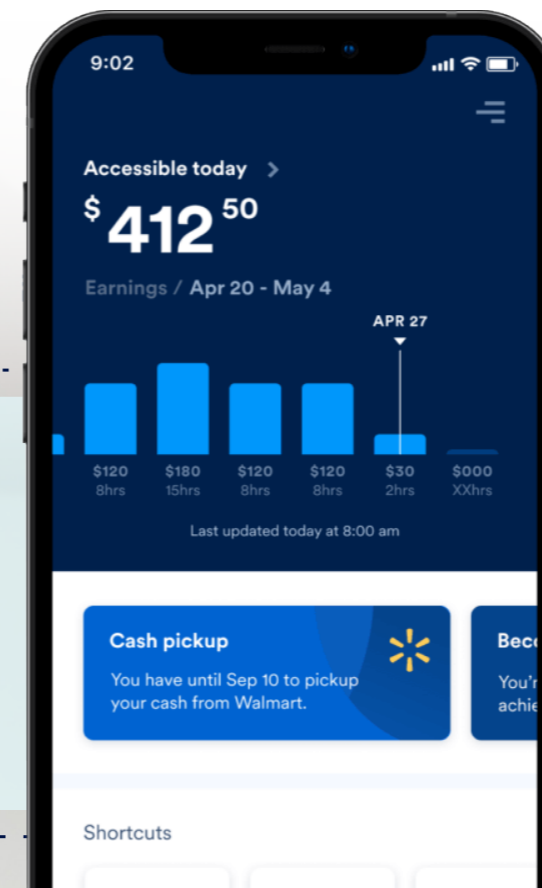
9:02

Accessible today >

$ 412 50

Earnings / Apr 20 - May 4

APR 27

$120
8hrs

$180
15hrs

$120
8hrs

$120
8hrs

$30
2hrs

$000
XXhrs

Last updated today at 8:00 am

Cash pickup

You have until Sep 10 to pickup your cash from Walmart.

Bec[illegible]

You'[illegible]
achi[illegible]

Shortcuts